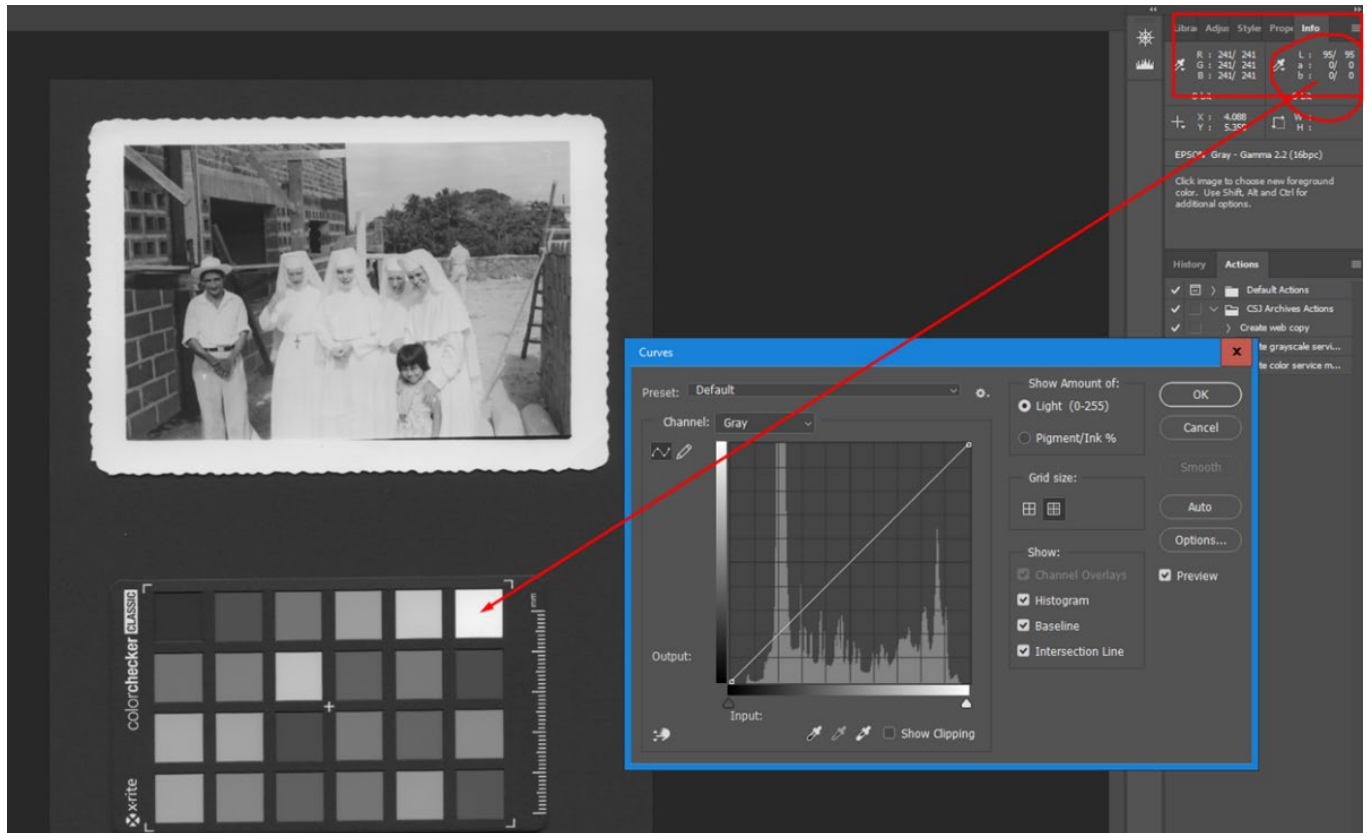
Libra Adju: Style Prop Info

R : 241/ 241
G : 241/ 241
B : 241/ 241

L : 95/ 95
a : 0/ 0
b : 0/ 0

X : 4.088
Y : 5.350

W :
H :

EPSON Gray - Gamma 2.2 (16bpc)

Click image to choose new foreground color. Use Shift, Alt and Ctrl for additional options.

History Actions

Default Actions
CSJ Archives Actions
Create web copy
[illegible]te grayscale servi...
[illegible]te color service m...

Curves

Preset: Default

Channel: Gray

Output:

Input:

Show Clipping

Show Amount of:
Light (0-255)
Pigment/Ink %

Grid size:

Show:
Channel Overlays
Histogram
Baseline
Intersection Line

OK
Cancel
Smooth
Auto
Options...
Preview

colorchecker CLASSIC

x-rite